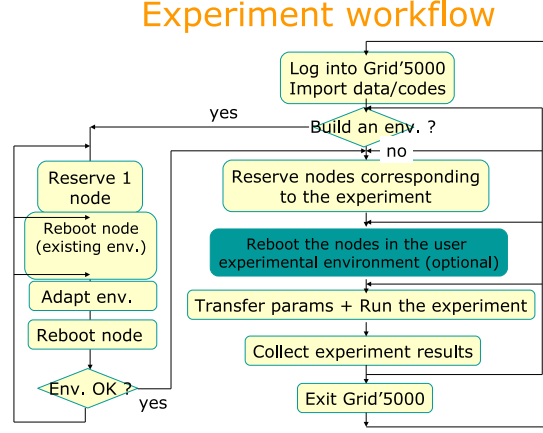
Experiment workflow

Log into Grid'5000
Import data/codes

yes

Build an env. ?

no

Reserve 1 node

Reboot node (existing env.)

Adapt env.

Reboot node

Env. OK ?

yes

Reserve nodes corresponding to the experiment

Reboot the nodes in the user experimental environment (optional)

Transfer params + Run the experiment

Collect experiment results

Exit Grid'5000